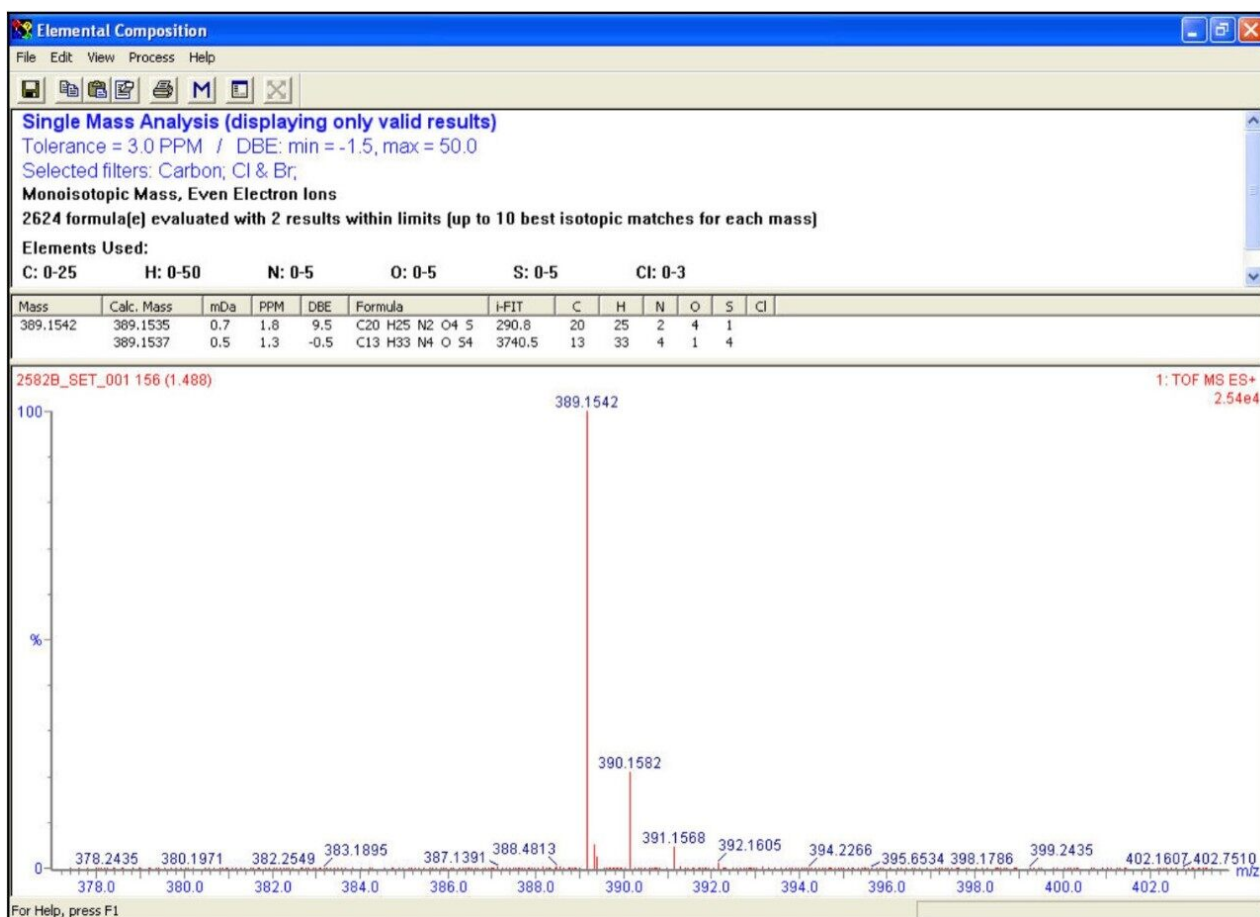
Elemental Composition

File Edit View Process Help

M

Single Mass Analysis (displaying only valid results)
Tolerance = 3.0 PPM / DBE: min = -1.5, max = 50.0
Selected filters: Carbon; Cl & Br;
Monoisotopic Mass, Even Electron Ions
2624 formula(e) evaluated with 2 results within limits (up to 10 best isotopic matches for each mass)
Elements Used:
C: 0-25 H: 0-50 N: 0-5 O: 0-5 S: 0-5 Cl: 0-3

| Mass | Calc. Mass | mDa | PPM | DBE | Formula | i-FIT | C | H | N | O | S | Cl |
|---|---|---|---|---|---|---|---|---|---|---|---|---|
| 389.1542 | 389.1535 | 0.7 | 1.8 | 9.5 | C20 H25 N2 O4 S | 290.8 | 20 | 25 | 2 | 4 | 1 | |
| | 389.1537 | 0.5 | 1.3 | -0.5 | C13 H33 N4 O S4 | 3740.5 | 13 | 33 | 4 | 1 | 4 | |

2582B_SET_001 156 (1.488)
1: TOF MS ES+
2.54e4

100
%
0

389.1542
390.1582
391.1568
392.1605
378.2435 380.1971 382.2549 383.1895 387.1391 388.4813 394.2266 395.6534 398.1786 399.2435 402.1607 402.7510

378.0 380.0 382.0 384.0 386.0 388.0 390.0 392.0 394.0 396.0 398.0 400.0 402.0 m/z

For Help, press F1